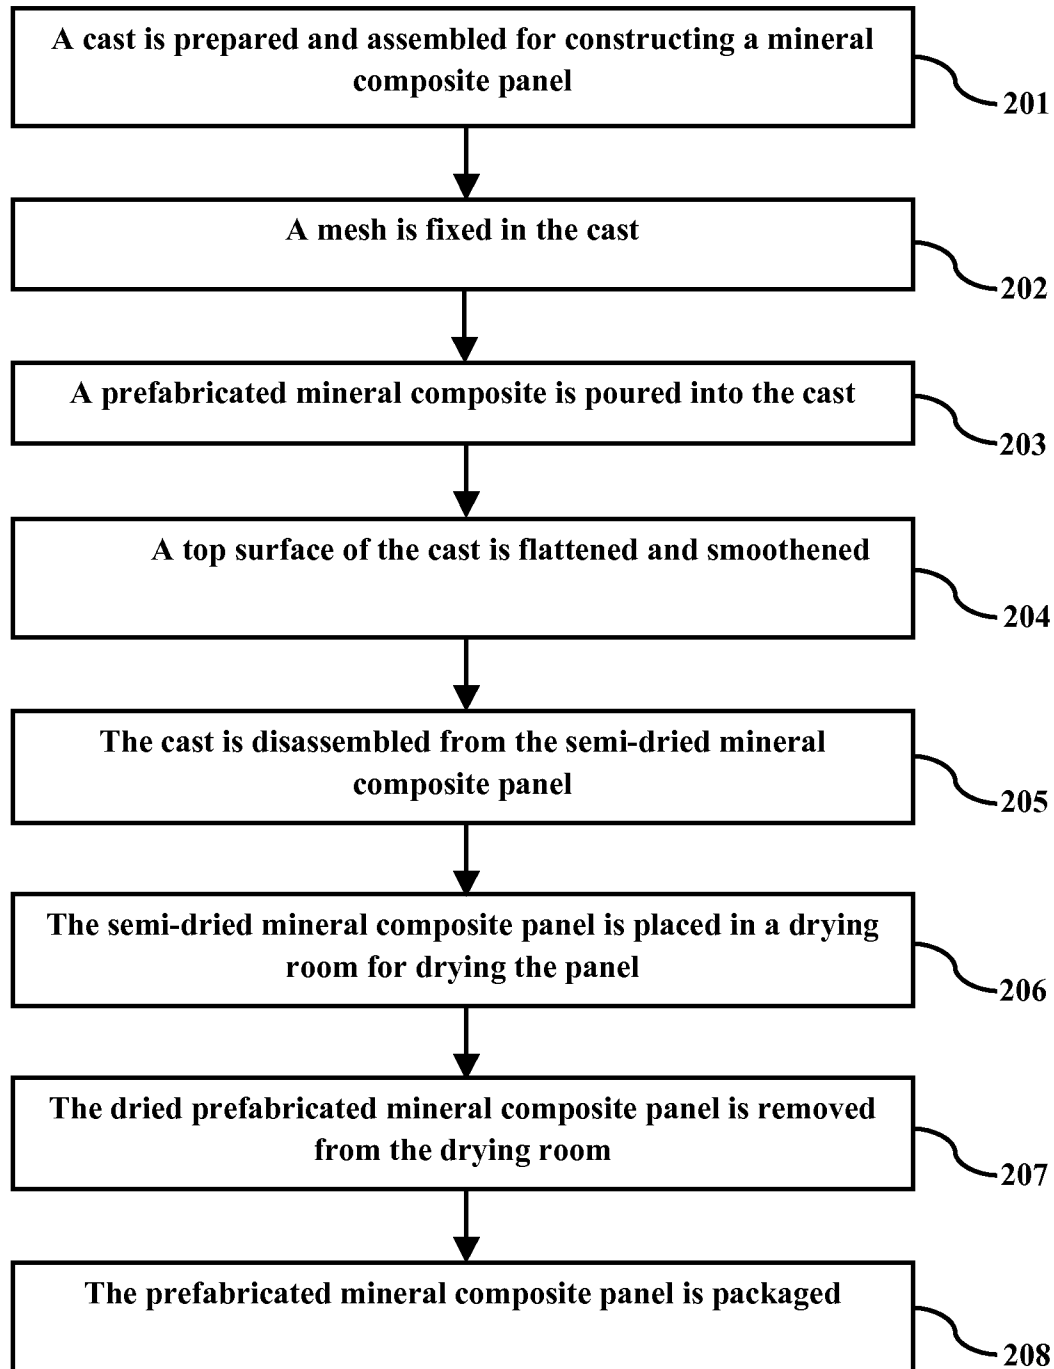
A cast is prepared and assembled for constructing a mineral composite panel

201

A mesh is fixed in the cast

202

A prefabricated mineral composite is poured into the cast

203

A top surface of the cast is flattened and smoothened

204

The cast is disassembled from the semi-dried mineral composite panel

205

The semi-dried mineral composite panel is placed in a drying room for drying the panel

206

The dried prefabricated mineral composite panel is removed from the drying room

207

The prefabricated mineral composite panel is packaged

208